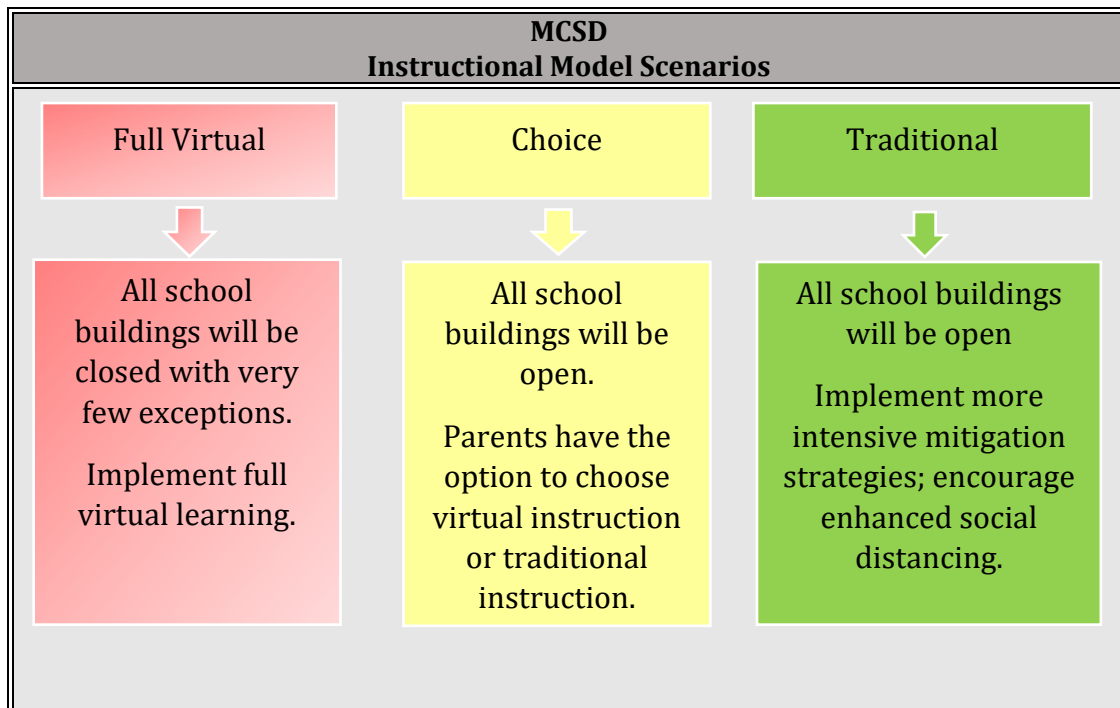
MCSD
Instructional Model Scenarios

Full Virtual

All school buildings will be closed with very few exceptions.

Implement full virtual learning.

Choice

All school buildings will be open.

Parents have the option to choose virtual instruction or traditional instruction.

Traditional

All school buildings will be open

Implement more intensive mitigation strategies; encourage enhanced social distancing.